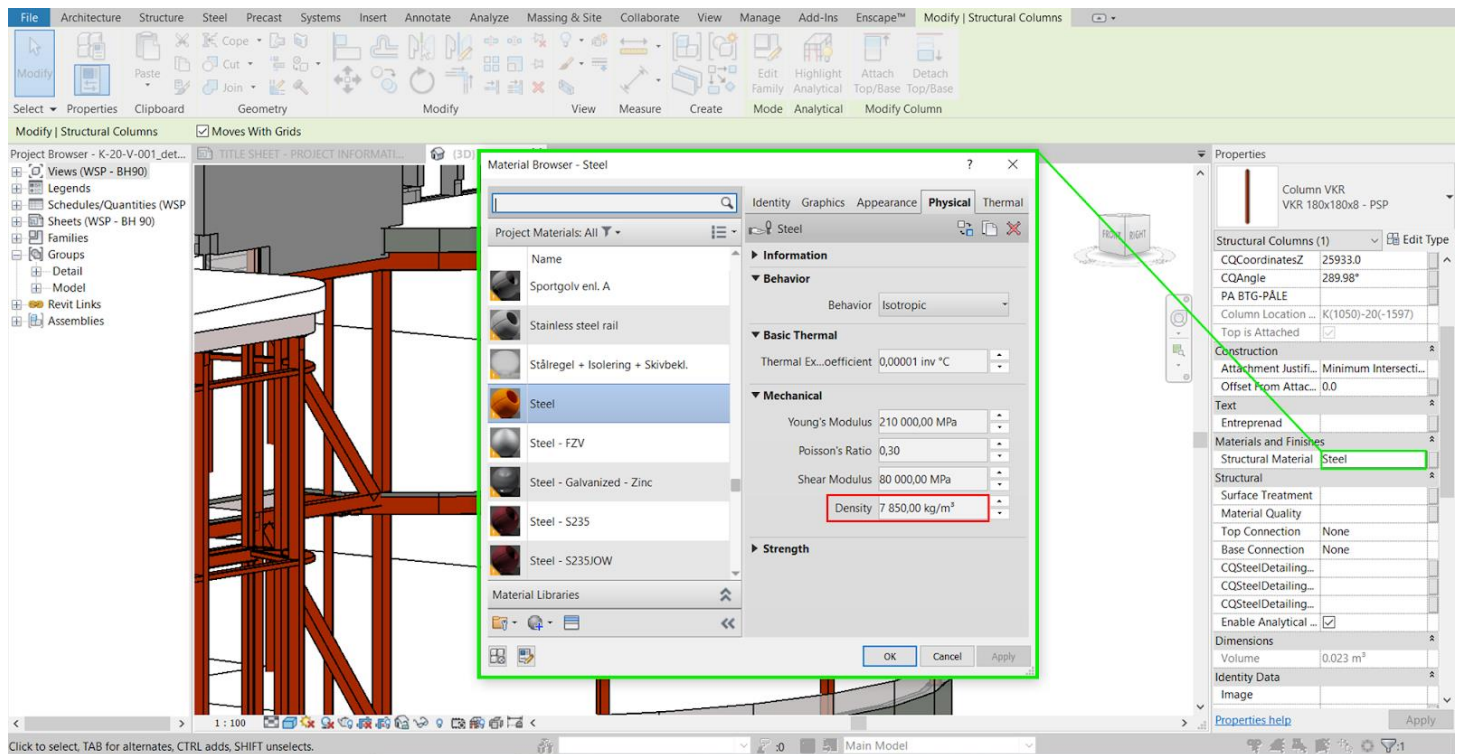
File Architecture Structure Steel Precast Systems Insert Annotate Analyze Massing & Site Collaborate View Manage Add-Ins Enscape™ Modify | Structural Columns

Modify Paste Cope Cut Join Edit Family Highlight Analytical Attach Top/Base Detach Top/Base

Select ▾ Properties Clipboard Geometry Modify View Measure Create Mode Analytical Modify Column

Modify | Structural Columns ☑ Moves With Grids

Project Browser - K-20-V-001_det... TITLE SHEET - PROJECT INFORMATI... (3D)

Views (WSP - BH90)
Legends
Schedules/Quantities (WSP
Sheets (WSP - BH 90)
Families
Groups
Detail
Model
Revit Links
Assemblies

Material Browser - Steel ? ✕

Project Materials: All

Name
Sportgolv enl. A
Stainless steel rail
Stålregel + Isolering + Skivbekl.
Steel
Steel - FZV
Steel - Galvanized - Zinc
Steel - S235
Steel - S235JOW

Material Libraries

Identity Graphics Appearance Physical Thermal

Steel

▶ Information
▼ Behavior
Behavior Isotropic
▼ Basic Thermal
Thermal Ex...oefficient 0,00001 inv °C
▼ Mechanical
Young's Modulus 210 000,00 MPa
Poisson's Ratio 0,30
Shear Modulus 80 000,00 MPa
Density 7 850,00 kg/m³
▶ Strength

OK Cancel Apply

FRONT RIGHT

Properties
Column VKR
VKR 180x180x8 - PSP
Structural Columns (1) Edit Type
CQCoordinatesZ 25933.0
CQAngle 289.98°
PA BTG-PÅLE
Column Location ... K(1050)-20(-1597)
Top is Attached
Construction
Attachment Justifi... Minimum Intersecti...
Offset From Attac... 0.0
Text
Entreprenad
Materials and Finishes
Structural Material Steel
Structural
Surface Treatment
Material Quality
Top Connection None
Base Connection None
CQSteelDetailing...
CQSteelDetailing...
CQSteelDetailing...
Enable Analytical ... ☑
Dimensions
Volume 0.023 m³
Identity Data
Image
Properties help Apply

1 : 100

Click to select, TAB for alternates, CTRL adds, SHIFT unselects.
:0 Main Model :1